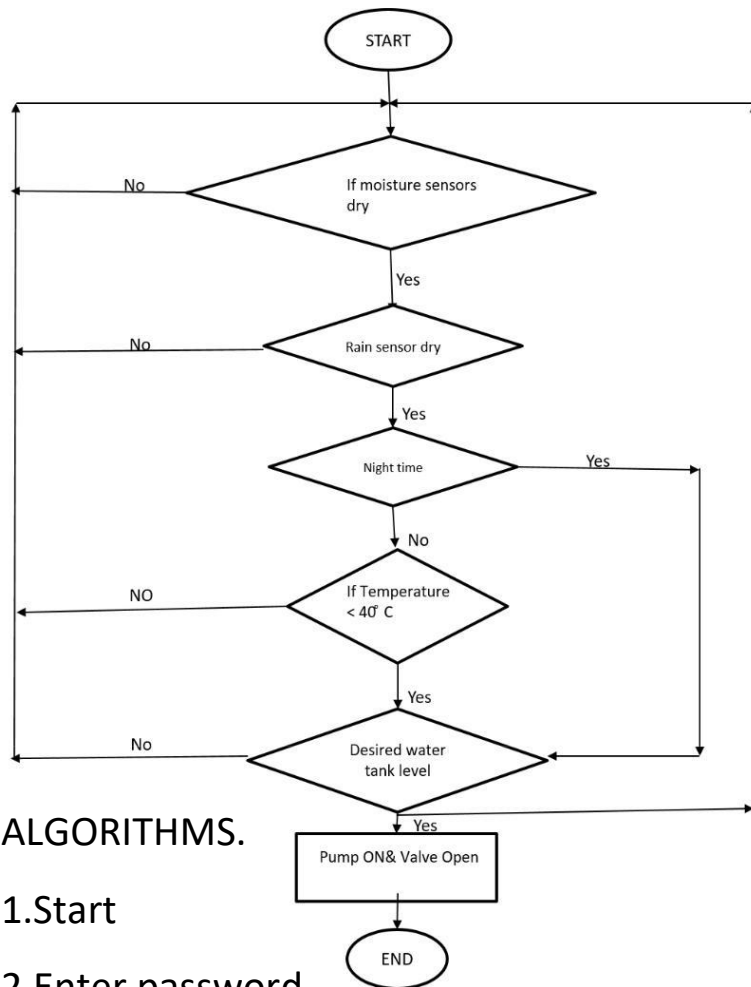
START

If moisture sensors dry

No

Yes

Rain sensor dry

No

Yes

Night time

Yes

No

If Temperature < 40° C

NO

Yes

Desired water tank level

No

Yes

Pump ON& Valve Open

END

ALGORITHMS.

1.Start

2.Enter password